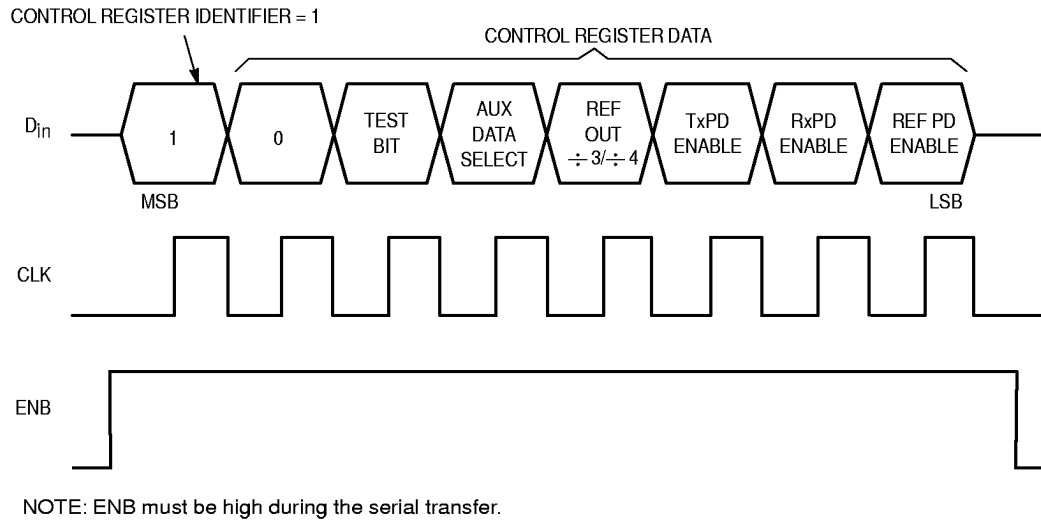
CONTROL REGISTER IDENTIFIER = 1

CONTROL REGISTER DATA

$D_{in}$

1

0

TEST BIT

AUX DATA SELECT

REF OUT $\div 3/\div 4$

TxPD ENABLE

RxPD ENABLE

REF PD ENABLE

MSB

LSB

CLK

ENB

NOTE: ENB must be high during the serial transfer.